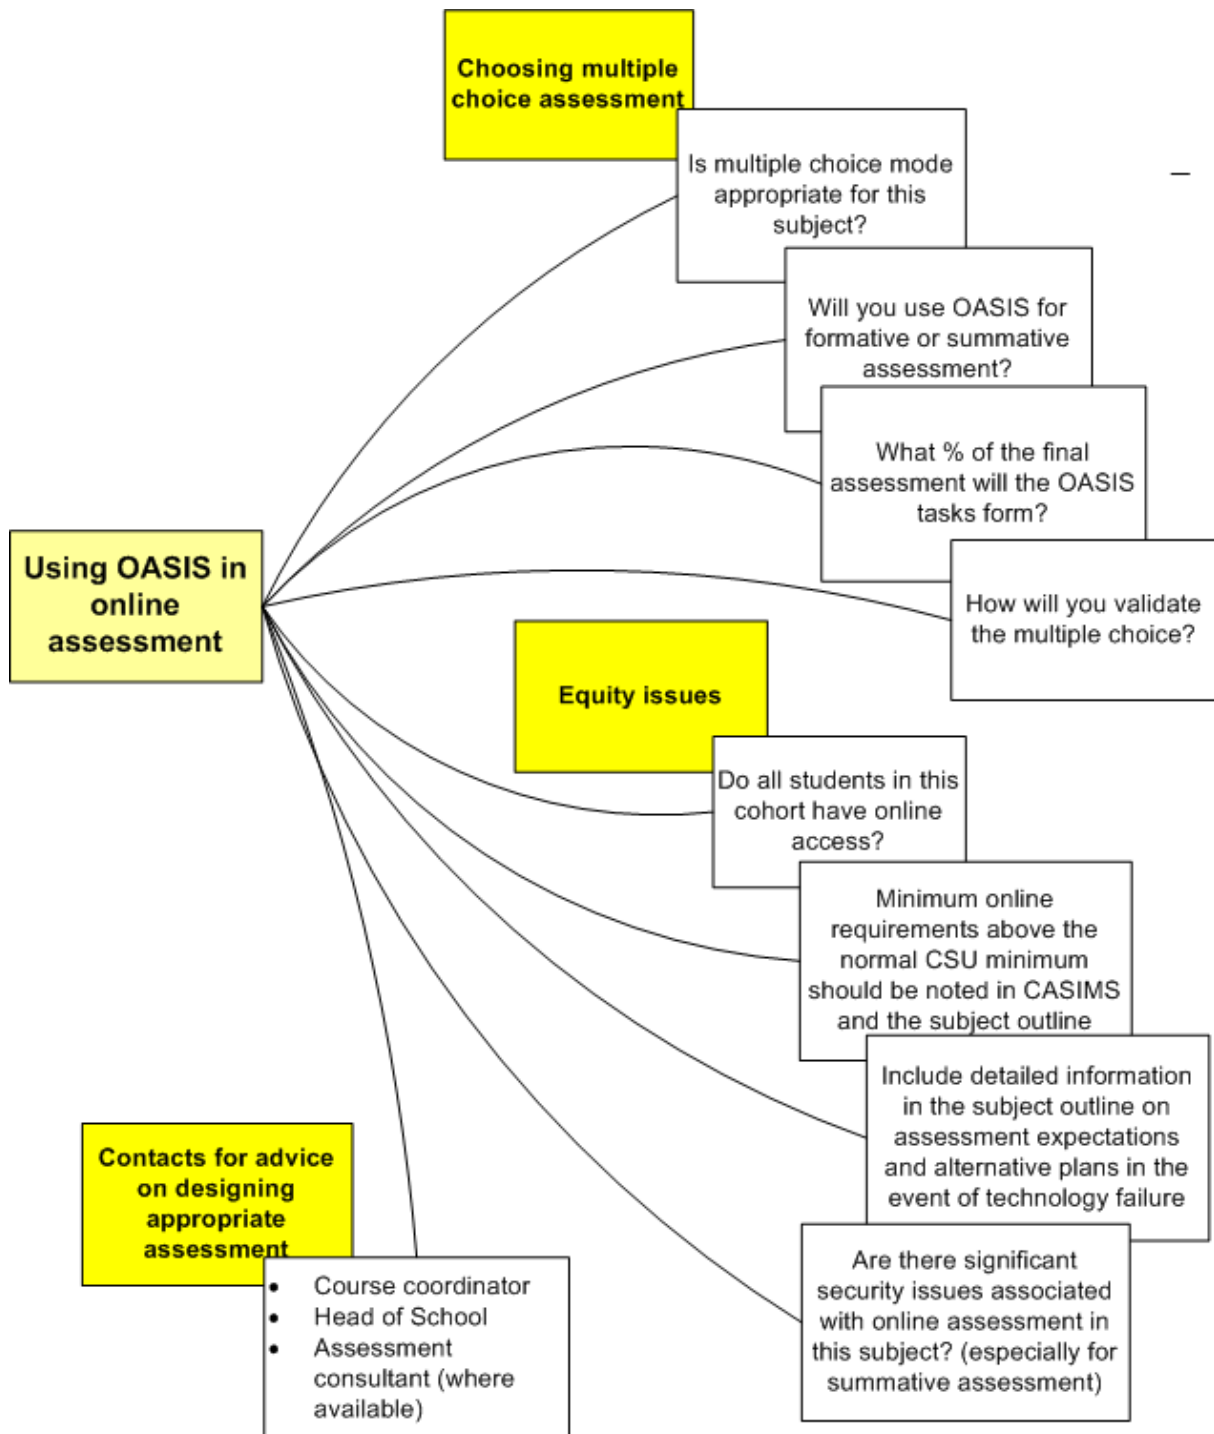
Choosing multiple choice assessment

Is multiple choice mode appropriate for this subject?

Will you use OASIS for formative or summative assessment?

What % of the final assessment will the OASIS tasks form?

How will you validate the multiple choice?

Using OASIS in online assessment

Equity issues

Do all students in this cohort have online access?

Minimum online requirements above the normal CSU minimum should be noted in CASIMS and the subject outline

Include detailed information in the subject outline on assessment expectations and alternative plans in the event of technology failure

Are there significant security issues associated with online assessment in this subject? (especially for summative assessment)

Contacts for advice on designing appropriate assessment

- Course coordinator
- Head of School
- Assessment consultant (where available)